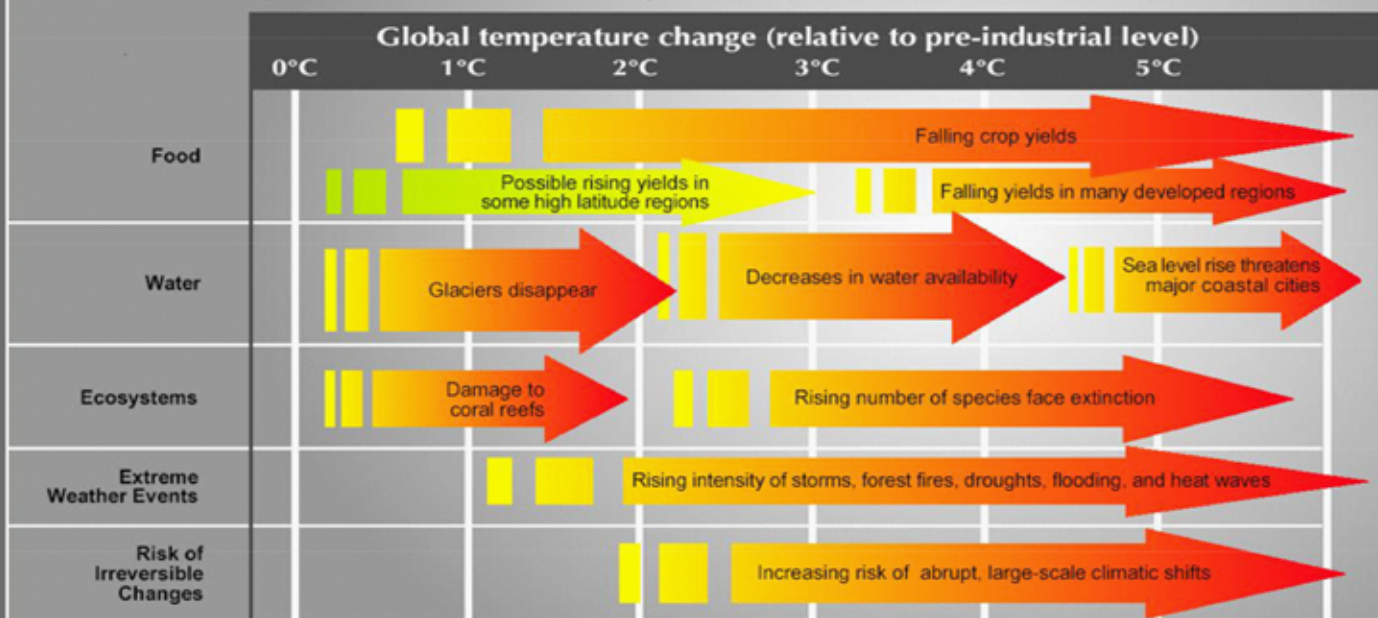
Global temperature change (relative to pre-industrial level)

0°C 1°C 2°C 3°C 4°C 5°C

Food

Falling crop yields

Possible rising yields in some high latitude regions

Falling yields in many developed regions

Water

Glaciers disappear

Decreases in water availability

Sea level rise threatens major coastal cities

Ecosystems

Damage to coral reefs

Rising number of species face extinction

Extreme Weather Events

Rising intensity of storms, forest fires, droughts, flooding, and heat waves

Risk of Irreversible Changes

Increasing risk of abrupt, large-scale climatic shifts